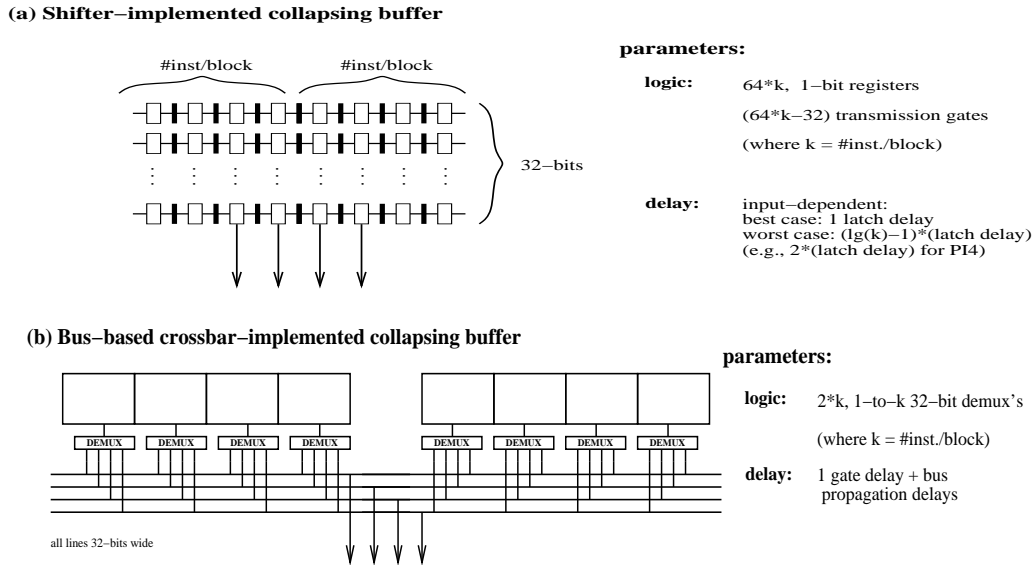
(a) Shifter−implemented collapsing buffer

#inst/block

#inst/block

32−bits

parameters:

logic: 64*k, 1−bit registers

(64*k−32) transmission gates

(where k = #inst./block)

delay: input−dependent:
best case: 1 latch delay
worst case: (lg(k)−1)*(latch delay)
(e.g., 2*(latch delay) for PI4)

(b) Bus−based crossbar−implemented collapsing buffer

DEMUX DEMUX DEMUX DEMUX DEMUX DEMUX DEMUX DEMUX

all lines 32−bits wide

parameters:

logic: 2*k, 1−to−k 32−bit demux's

(where k = #inst./block)

delay: 1 gate delay + bus propagation delays